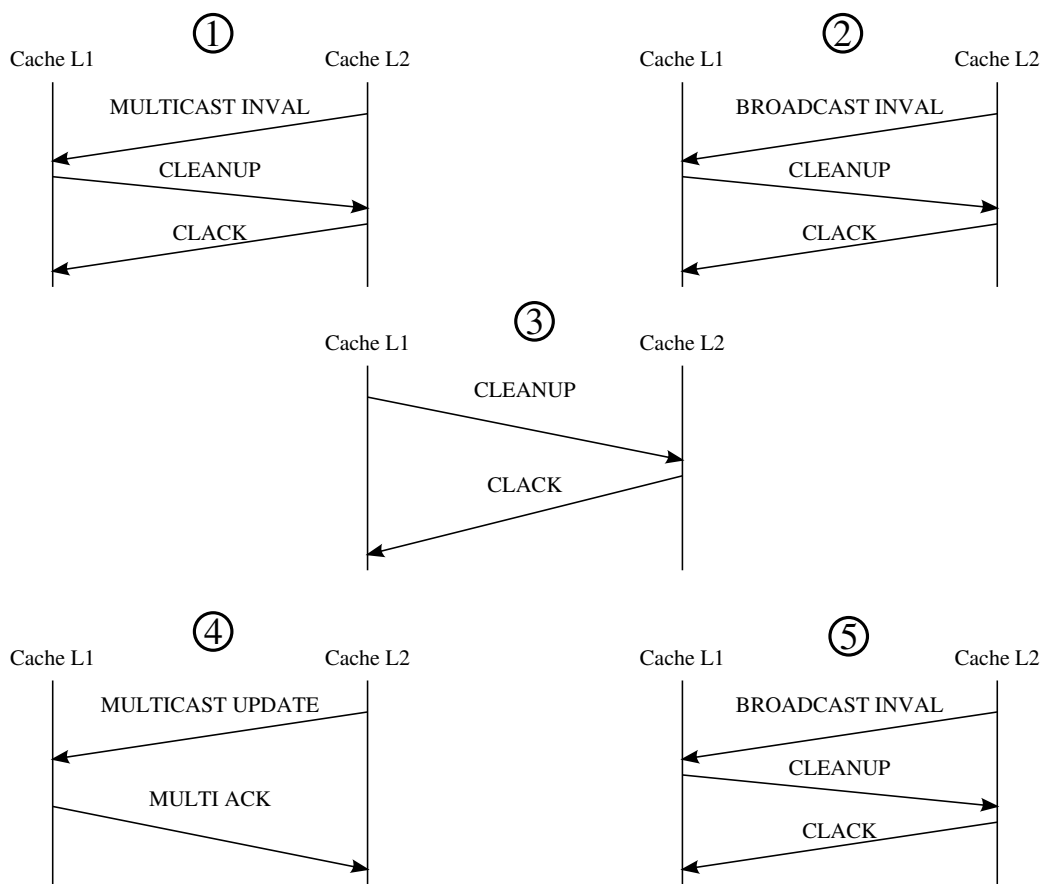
①
Cache L1
Cache L2
MULTICAST INVAL
CLEANUP
CLACK

②
Cache L1
Cache L2
BROADCAST INVAL
CLEANUP
CLACK

③
Cache L1
Cache L2
CLEANUP
CLACK

④
Cache L1
Cache L2
MULTICAST UPDATE
MULTI ACK

⑤
Cache L1
Cache L2
BROADCAST INVAL
CLEANUP
CLACK